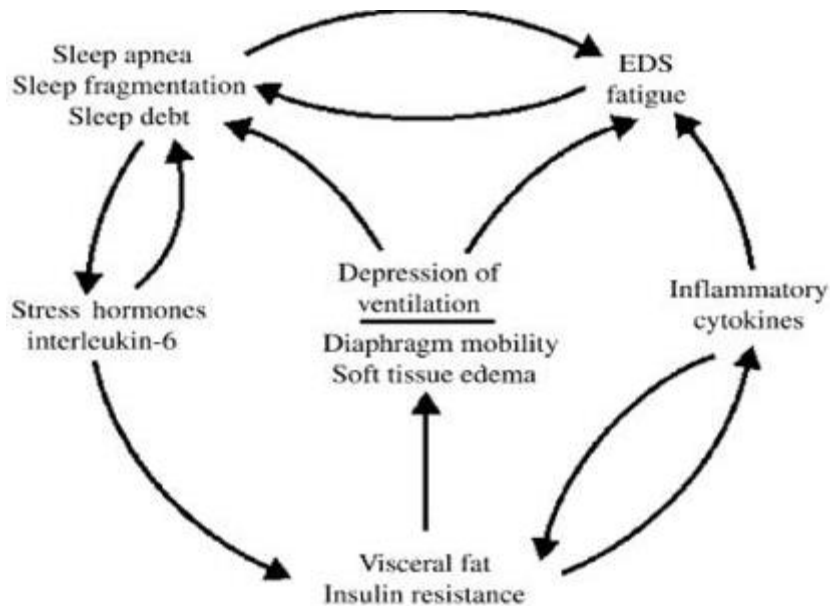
Sleep apnea
Sleep fragmentation
Sleep debt

EDS
fatigue

Depression of ventilation
Diaphragm mobility
Soft tissue edema

Stress hormones
interleukin-6

Inflammatory
cytokines

Visceral fat
Insulin resistance